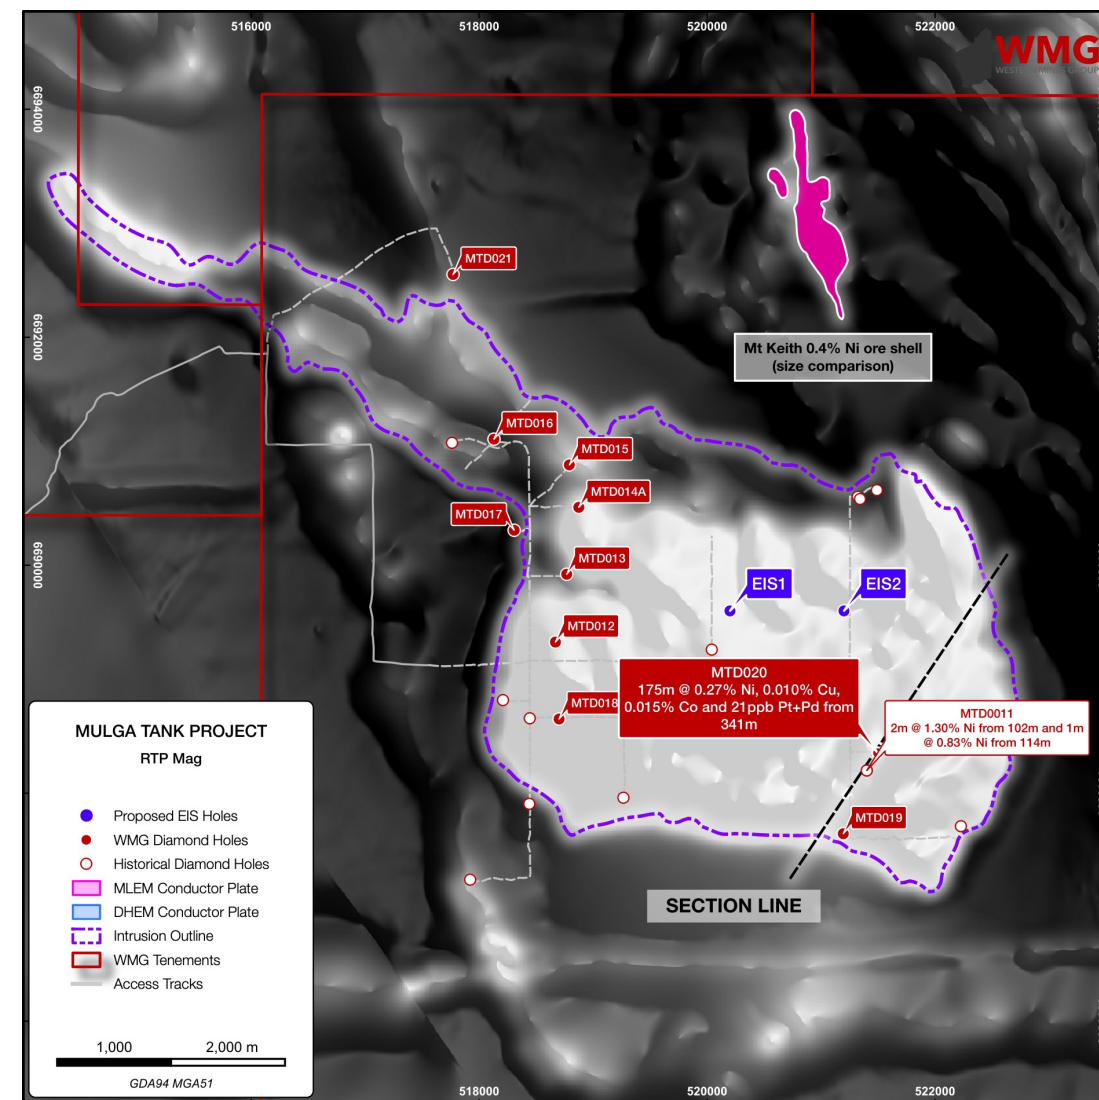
516000
518000
520000
522000

WMG
WESTERN MINES GROUP

6694000
6692000
6690000

Mt Keith 0.4% Ni ore shell
(size comparison)

MTD021
MTD016
MTD015
MTD014A
MTD017
MTD013
MTD012
MTD018
EIS1
EIS2

MTD020
175m @ 0.27% Ni, 0.010% Cu, 0.015% Co and 21ppb Pt+Pd from 341m

MTD0011
2m @ 1.30% Ni from 102m and 1m @ 0.83% Ni from 114m

MTD019

SECTION LINE

MULGA TANK PROJECT
RTP Mag

Proposed EIS Holes
WMG Diamond Holes
Historical Diamond Holes
MLEM Conductor Plate
DHEM Conductor Plate
Intrusion Outline
WMG Tenements
Access Tracks

1,000
2,000 m
GDA94 MGA51

518000
520000
522000